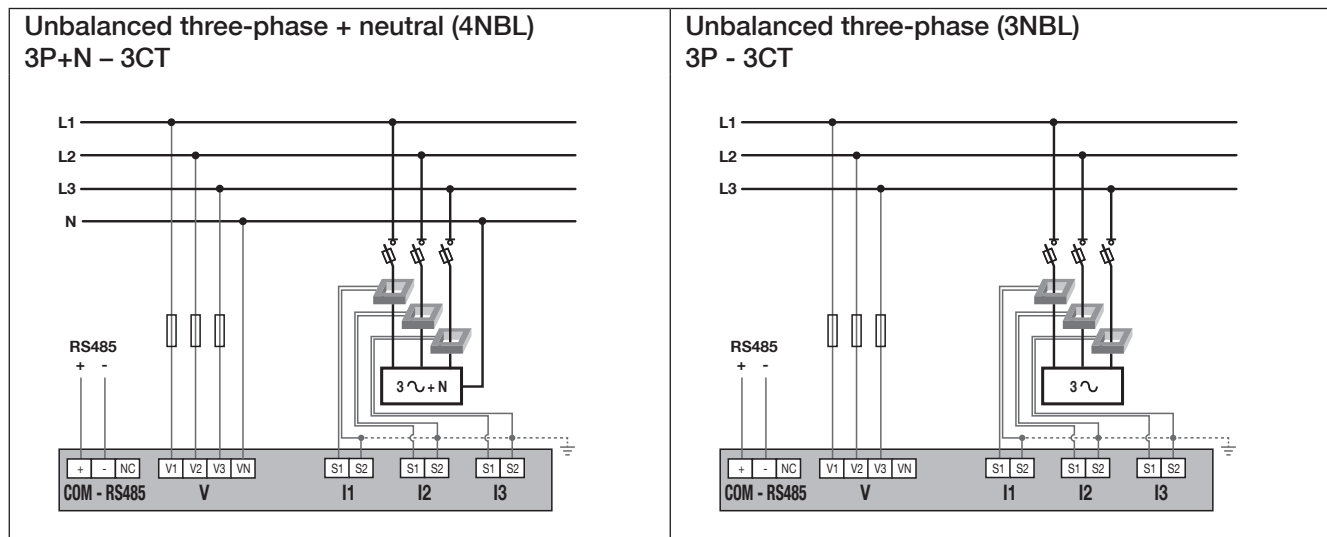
Unbalanced three-phase + neutral (4NBL)
3P+N – 3CT

L1
L2
L3
N

RS485
+ -

3 ∿ + N

+ - NC
COM - RS485

V1 V2 V3 VN
V

S1 S2
I1

S1 S2
I2

S1 S2
I3

Unbalanced three-phase (3NBL)
3P - 3CT

L1
L2
L3

RS485
+ -

3 ∿

+ - NC
COM - RS485

V1 V2 V3 VN
V

S1 S2
I1

S1 S2
I2

S1 S2
I3